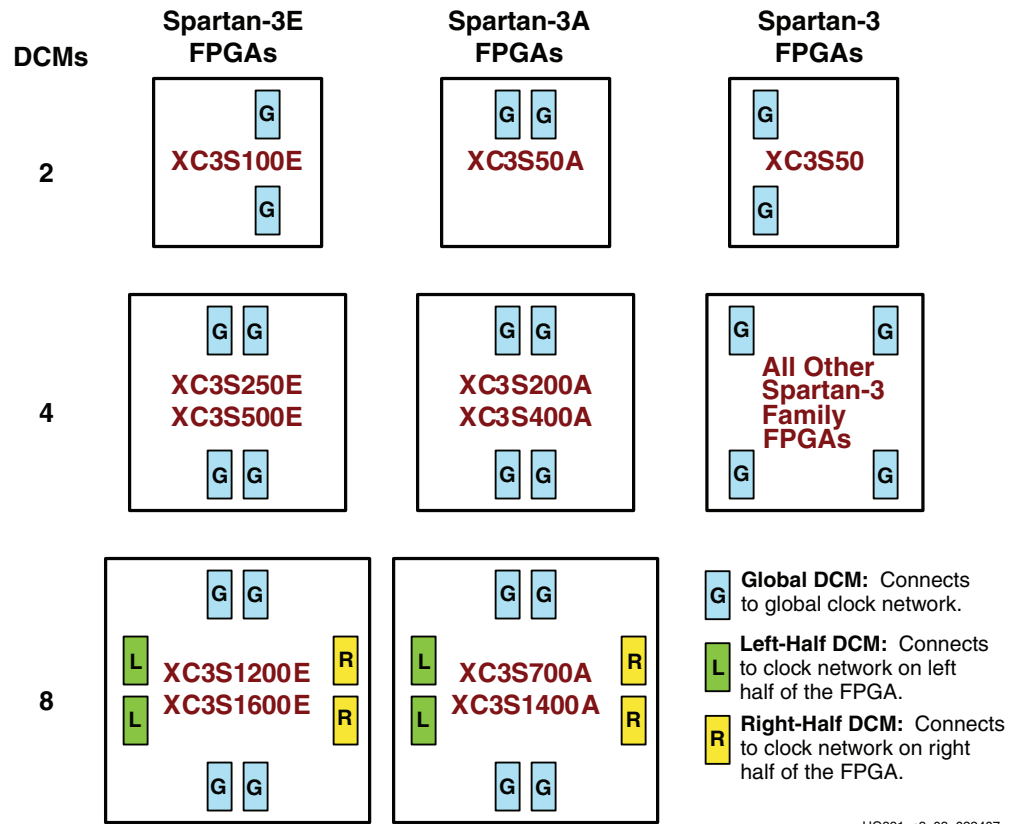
DCMs

Spartan-3E FPGAs

Spartan-3A FPGAs

Spartan-3 FPGAs

2

G
XC3S100E
G

G G
XC3S50A

G
XC3S50
G

4

G G
XC3S250E
XC3S500E
G G

G G
XC3S200A
XC3S400A
G G

G G
All Other Spartan-3 Family FPGAs
G G

8

G G
L R
XC3S1200E
XC3S1600E
L R
G G

G G
L R
XC3S700A
XC3S1400A
L R
G G

G Global DCM: Connects to global clock network.

L Left-Half DCM: Connects to clock network on left half of the FPGA.

R Right-Half DCM: Connects to clock network on right half of the FPGA.

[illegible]